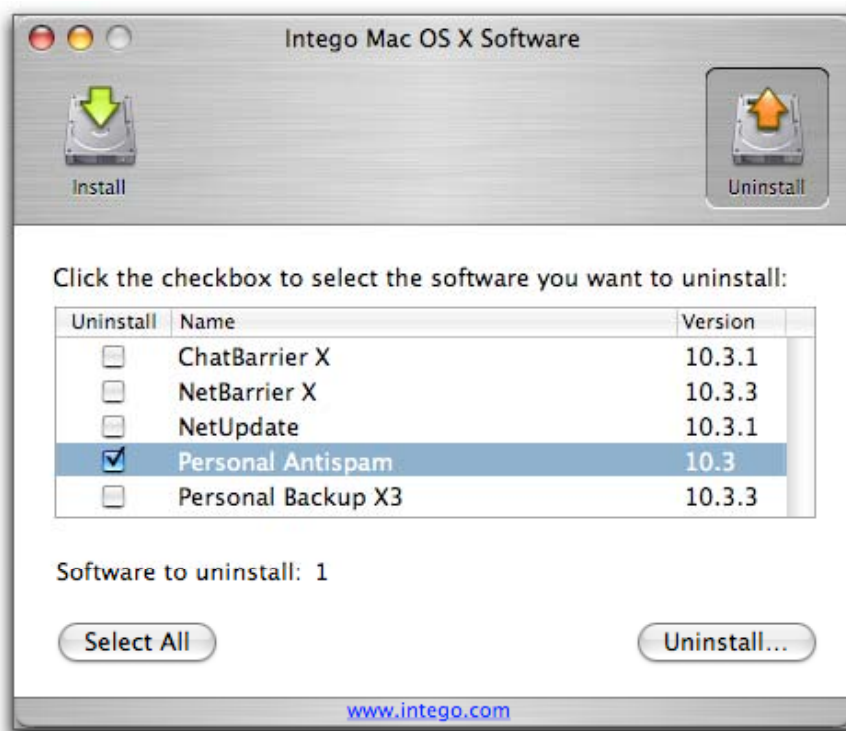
Intego Mac OS X Software

Install

Uninstall

Click the checkbox to select the software you want to uninstall:

| Uninstall | Name | Version |
|---|---|---|
| ☐ | ChatBarrier X | 10.3.1 |
| ☐ | NetBarrier X | 10.3.3 |
| ☐ | NetUpdate | 10.3.1 |
| ☑ | Personal Antispam | 10.3 |
| ☐ | Personal Backup X3 | 10.3.3 |

Software to uninstall: 1

Select All

Uninstall...

www.intego.com